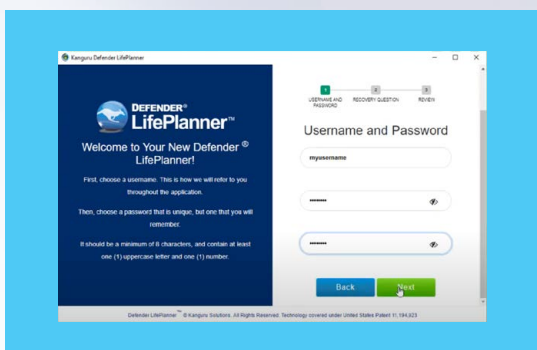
Kanguru Defender LifePlanner

DEFENDER®
LifePlanner™

Welcome to Your New Defender ® LifePlanner!

First, choose a username. This is how we will refer to you throughout the application.

Then, choose a password that is unique, but one that you will remember.

It should be a minimum of 8 characters, and contain at least one (1) uppercase letter and one (1) number.

1
USERNAME AND PASSWORD

2
RECOVERY QUESTION

3
REVIEW

Username and Password

myusername

••••••••

••••••••

Back

Next

Defender LifePlanner™ © Kanguru Solutions. All Rights Reserved. Technology covered under United States Patent 11,194,923